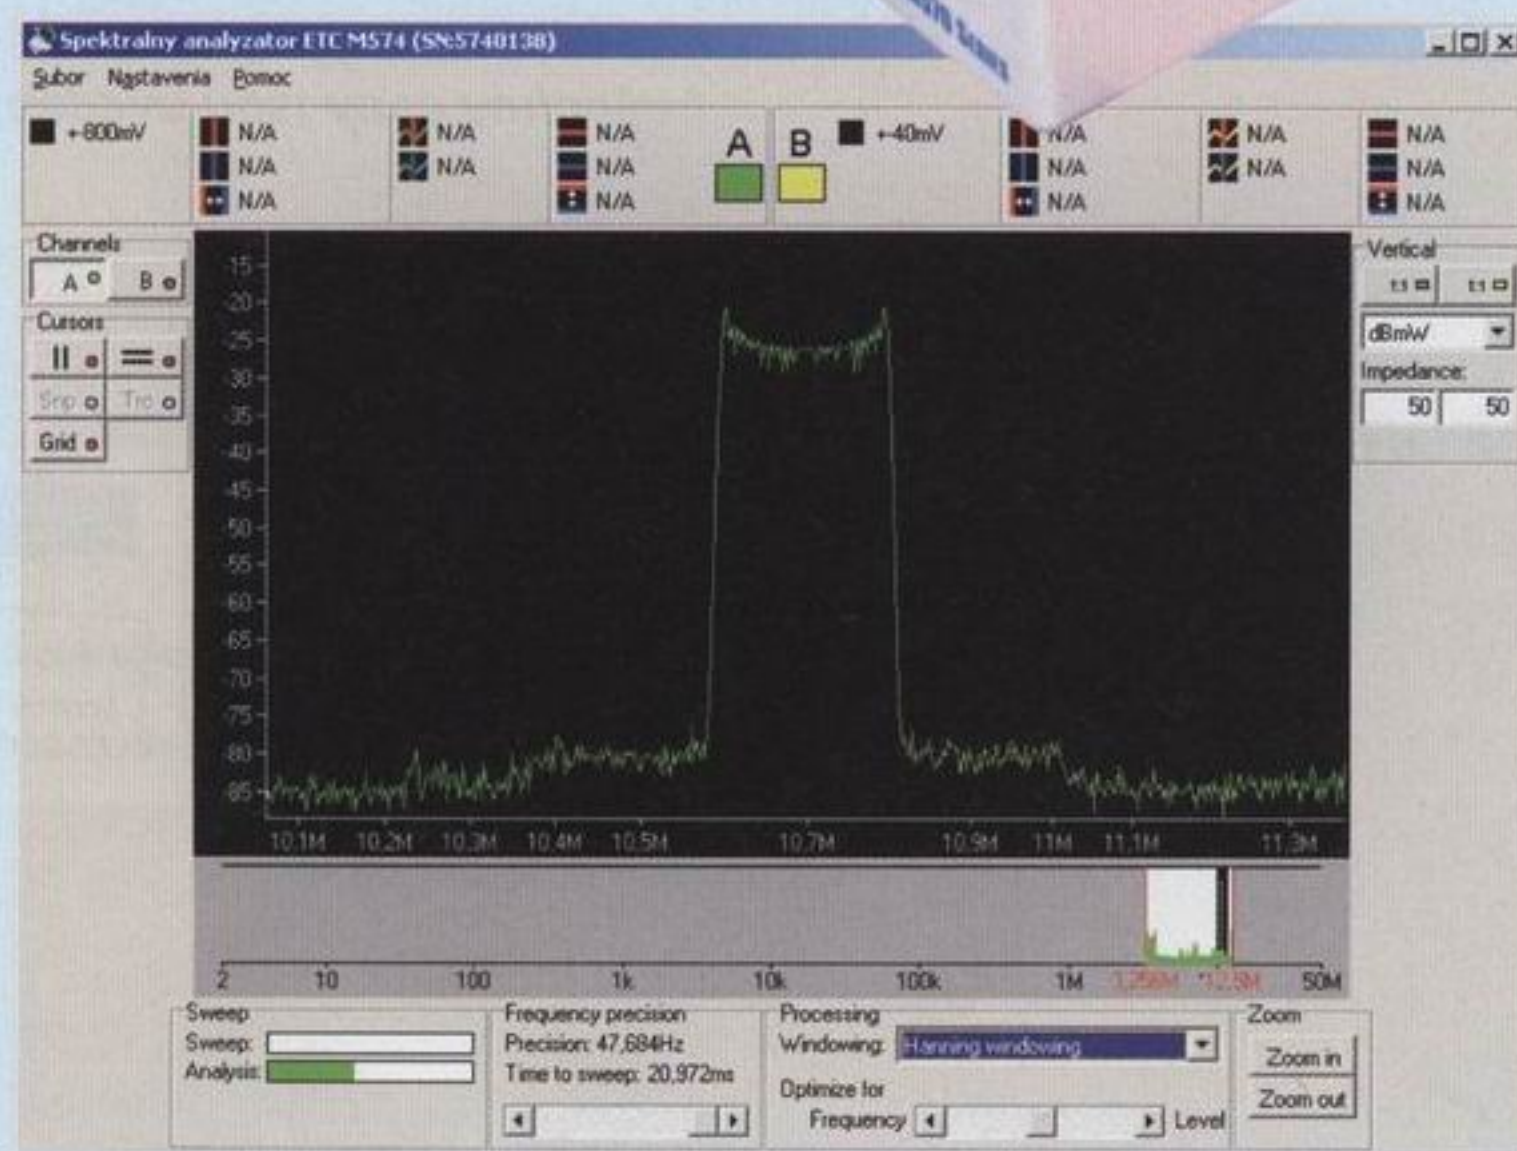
Spektralny analyzator ETC M574 (SN:5740138)

Subor Nastavenia Pomoc

+-800mV
N/A
N/A
N/A
N/A
N/A
N/A
N/A
N/A

A B

+-40mV
N/A
N/A
N/A
N/A
N/A
N/A
N/A
N/A

Channels
A B

Cursors
Snp Trc
Grid

-15
-20
-25
-30
-35
-40
-45
-50
-55
-60
-65
-70
-75
-80
-85

10.1M 10.2M 10.3M 10.4M 10.5M 10.7M 10.9M 11M 11.1M 11.3M

2 10 100 1k 10k 100k 1M 1,25M 12,5M 50M

Vertical
1:1 1:1
dBmW
Impedance:
50 50

Sweep
Sweep:
Analysis:

Frequency precision
Precision: 47,684Hz
Time to sweep: 20,972ms

Processing
Windowing: Hanning windowing
Optimize for
Frequency Level

Zoom
Zoom in
Zoom out